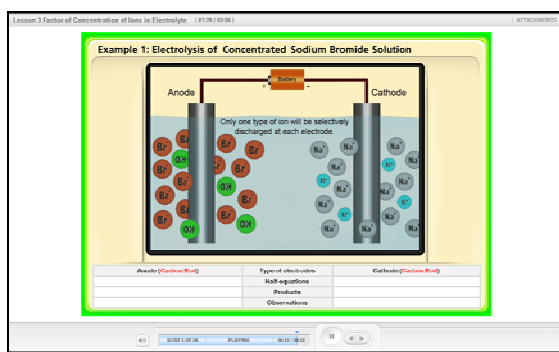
Lesson 3 Factor of Concentration of Ions in Electrolyte (01:28 / 03:56)

ATTACHMENTS

Example 1: Electrolysis of Concentrated Sodium Bromide Solution

Battery

+ −

Anode

Cathode

Only one type of ion will be selectively discharged at each electrode.

$Br^-$ $Br^-$ $OH^-$ $Br^-$ $Br^-$ $Br^-$ $Br^-$ $Br^-$ $Br^-$ $OH^-$ $Br^-$ $Br^-$ $Br^-$ $Br^-$ $OH^-$ $OH^-$

$Na^+$ $Na^+$ $Na^+$ $H^+$ $Na^+$ $H^+$ $Na^+$ $Na^+$ $Na^+$ $H^+$ $H^+$ $Na^+$ $Na^+$ $Na^+$

| Anode (Carbon/Graphite) | Type of electrodes | Cathode (Carbon/Graphite) |
|---|---|---|
| | Half-equations | |
| | Products | |
| | Observations | |

SLIDE 1 OF 36 | PLAYING | 00:10 / 00:53